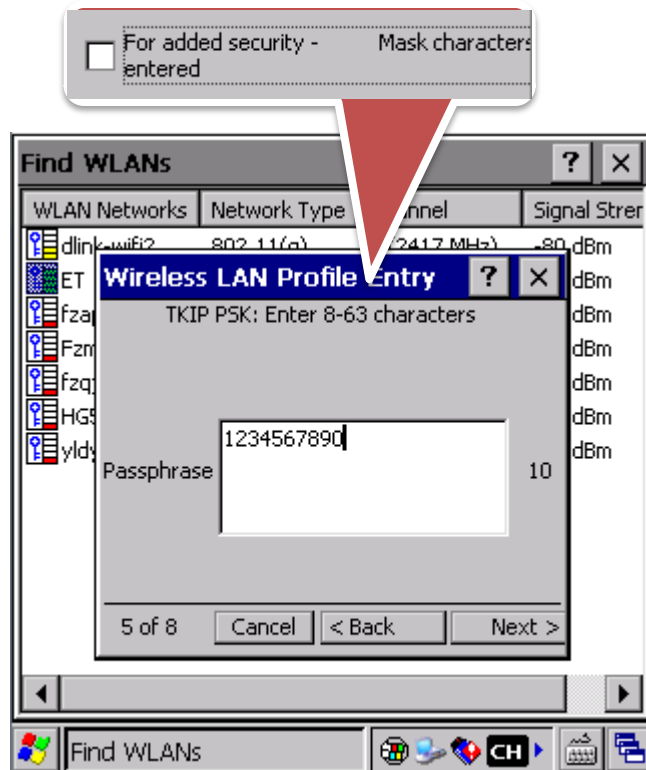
For added security - Mask characters entered

Find WLANs

?

×

| WLAN Networks | Network Type | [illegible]nnel | Signal Stren |
|---|---|---|---|
| dlink-wifi2 | 802.11(g) | (2417 MHz) | -80 dBm |
| ET | | | dBm |
| fza | | | dBm |
| Fzm | | | dBm |
| fzq | | | dBm |
| HG5 | | | dBm |
| yld | | | dBm |

Wireless LAN Profile Entry

?

×

TKIP PSK: Enter 8-63 characters

Passphrase

1234567890

10

5 of 8

Cancel

< Back

Next >

Find WLANs

CH